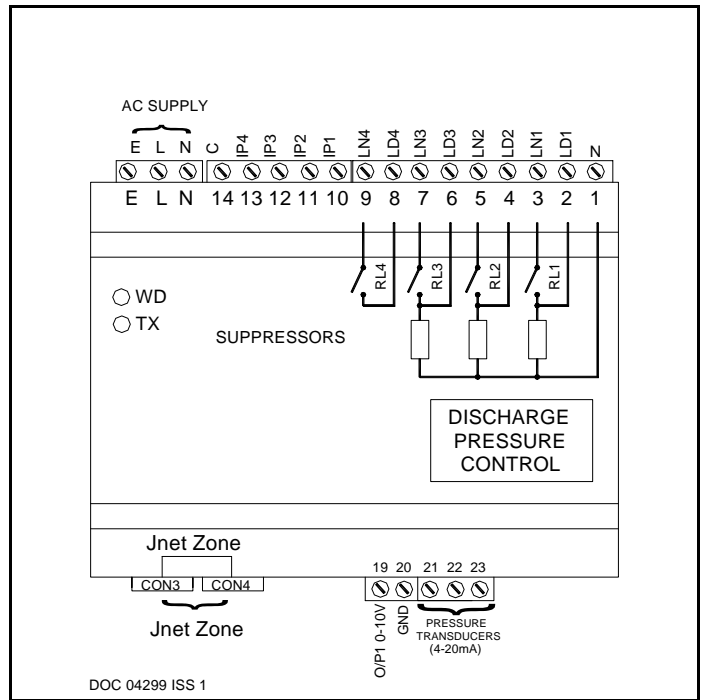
AC SUPPLY

E L N C IP4 IP3 IP2 IP1 LN4 LD4 LN3 LD3 LN2 LD2 LN1 LD1 N

E L N 14 13 12 11 10 9 8 7 6 5 4 3 2 1

RL4 RL3 RL2 RL1

WD
TX

SUPPRESSORS

DISCHARGE PRESSURE CONTROL

Jnet Zone

CON3 CON4

Jnet Zone

19 20 21 22 23

O/P1 0-10V GND

PRESSURE TRANSDUCERS (4-20mA)

DOC 04299 ISS 1